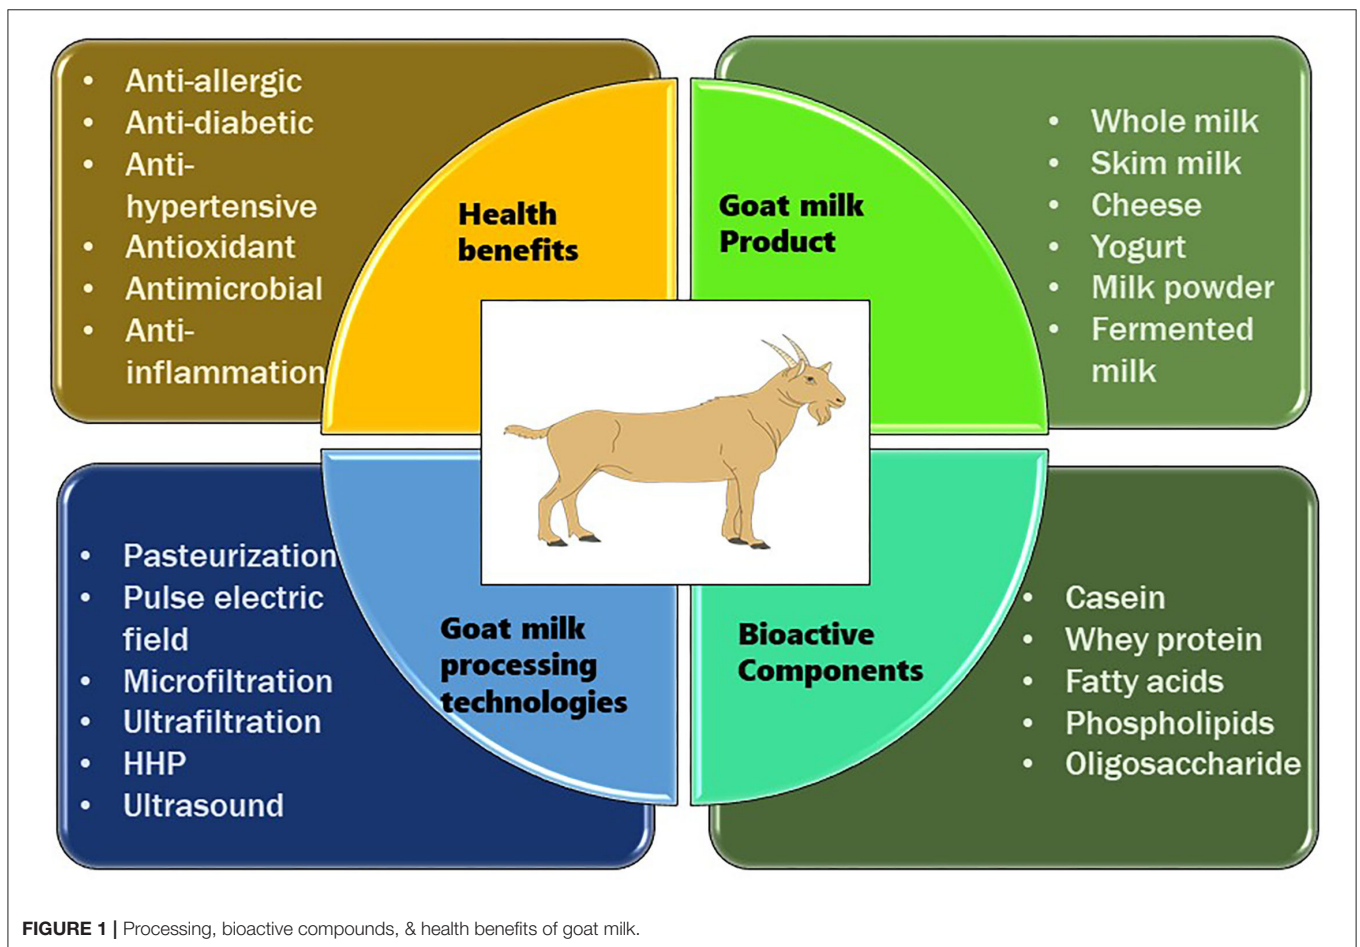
- Anti-allergic
- Anti-diabetic
- Anti-hypertensive
- Antioxidant
- Antimicrobial
- Anti-inflammation

Health benefits

Goat milk Product

- Whole milk
- Skim milk
- Cheese
- Yogurt
- Milk powder
- Fermented milk

- Pasteurization
- Pulse electric field
- Microfiltration
- Ultrafiltration
- HHP
- Ultrasound

Goat milk processing technologies

Bioactive Components

- Casein
- Whey protein
- Fatty acids
- Phospholipids
- Oligosaccharide

**FIGURE 1 |** Processing, bioactive compounds, & health benefits of goat milk.